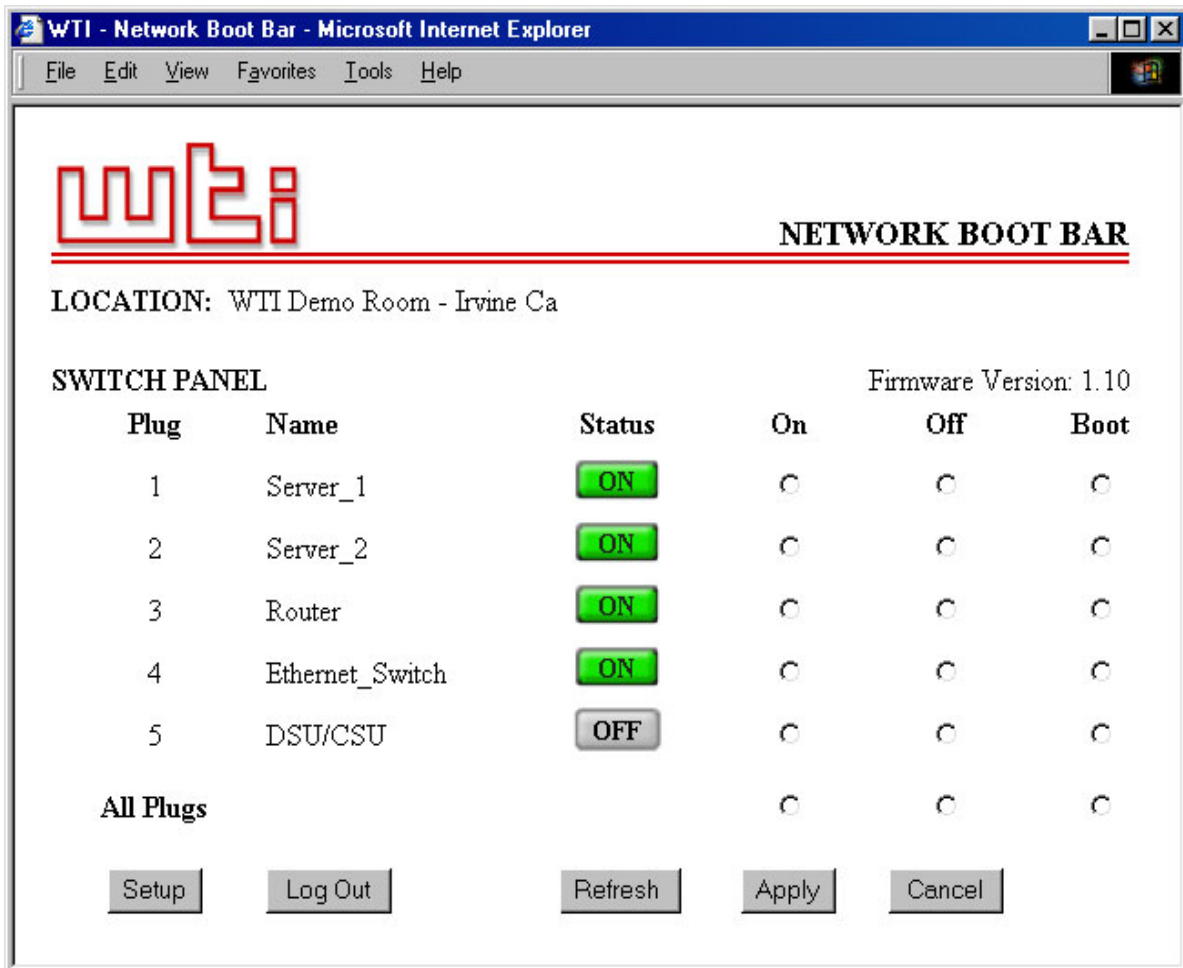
WTI - Network Boot Bar - Microsoft Internet Explorer

File Edit View Favorites Tools Help

wti

NETWORK BOOT BAR

LOCATION: WTI Demo Room - Irvine Ca

SWITCH PANEL

Firmware Version: 1.10

| Plug | Name | Status | On | Off | Boot |
|---|---|---|---|---|---|
| 1 | Server_1 | ON | | | |
| 2 | Server_2 | ON | | | |
| 3 | Router | ON | | | |
| 4 | Ethernet_Switch | ON | | | |
| 5 | DSU/CSU | OFF | | | |
| All Plugs | | | | | |

Setup Log Out Refresh Apply Cancel